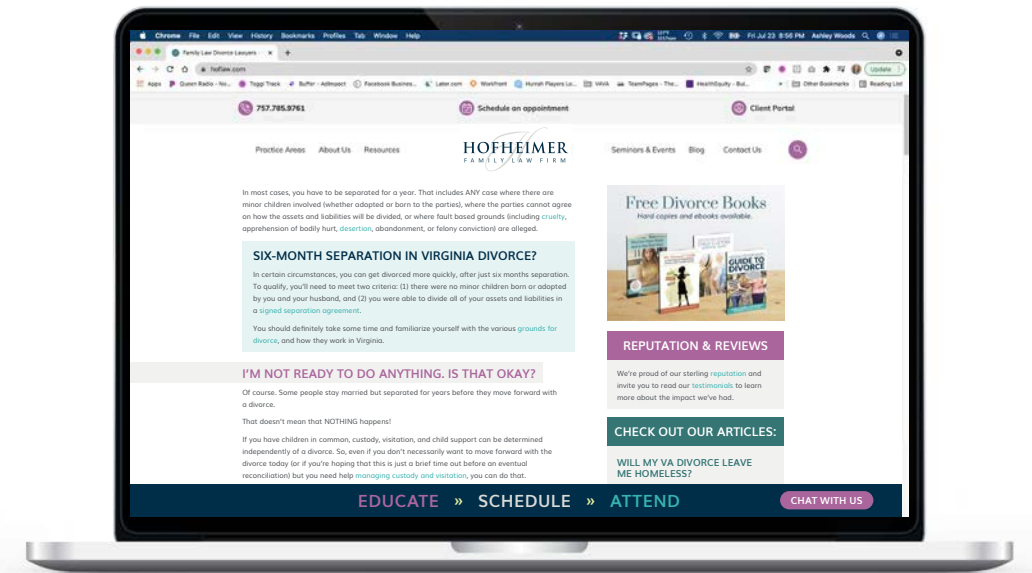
Chrome File Edit View History Bookmarks Profiles Tab Window Help
Fri Jul 23 8:56 PM Ashley Woods

Family Law Divorce Lawyers
hoflaw.com
Update

Apps Queen Radio - No... Toggl Track Buffer - AdImpact Facebook Business... Later.com WorkFront Hurrah Players Lo... VAVA TeamPages - The... HealthEquity - Bui... Other Bookmarks Reading List

757.785.9761
Schedule an appointment
Client Portal

Practice Areas About Us Resources
HOFHEIMER FAMILY LAW FIRM
Seminars & Events Blog Contact Us

In most cases, you have to be separated for a year. That includes ANY case where there are minor children involved (whether adopted or born to the parties), where the parties cannot agree on how the assets and liabilities will be divided, or where fault based grounds (including cruelty, apprehension of bodily hurt, desertion, abandonment, or felony conviction) are alleged.

SIX-MONTH SEPARATION IN VIRGINIA DIVORCE?

In certain circumstances, you can get divorced more quickly, after just six months separation. To qualify, you'll need to meet two criteria: (1) there were no minor children born or adopted by you and your husband, and (2) you were able to divide all of your assets and liabilities in a signed separation agreement.

You should definitely take some time and familiarize yourself with the various grounds for divorce, and how they work in Virginia.

I'M NOT READY TO DO ANYTHING. IS THAT OKAY?

Of course. Some people stay married but separated for years before they move forward with a divorce.

That doesn't mean that NOTHING happens!

If you have children in common, custody, visitation, and child support can be determined independently of a divorce. So, even if you don't necessarily want to move forward with the divorce today (or if you're hoping that this is just a brief time out before an eventual reconciliation) but you need help managing custody and visitation, you can do that.

Free Divorce Books
Hard copies and ebooks available.
GUIDE TO DIVORCE

REPUTATION & REVIEWS

We're proud of our sterling reputation and invite you to read our testimonials to learn more about the impact we've had.

CHECK OUT OUR ARTICLES:

WILL MY VA DIVORCE LEAVE ME HOMELESS?

EDUCATE » SCHEDULE » ATTEND
CHAT WITH US